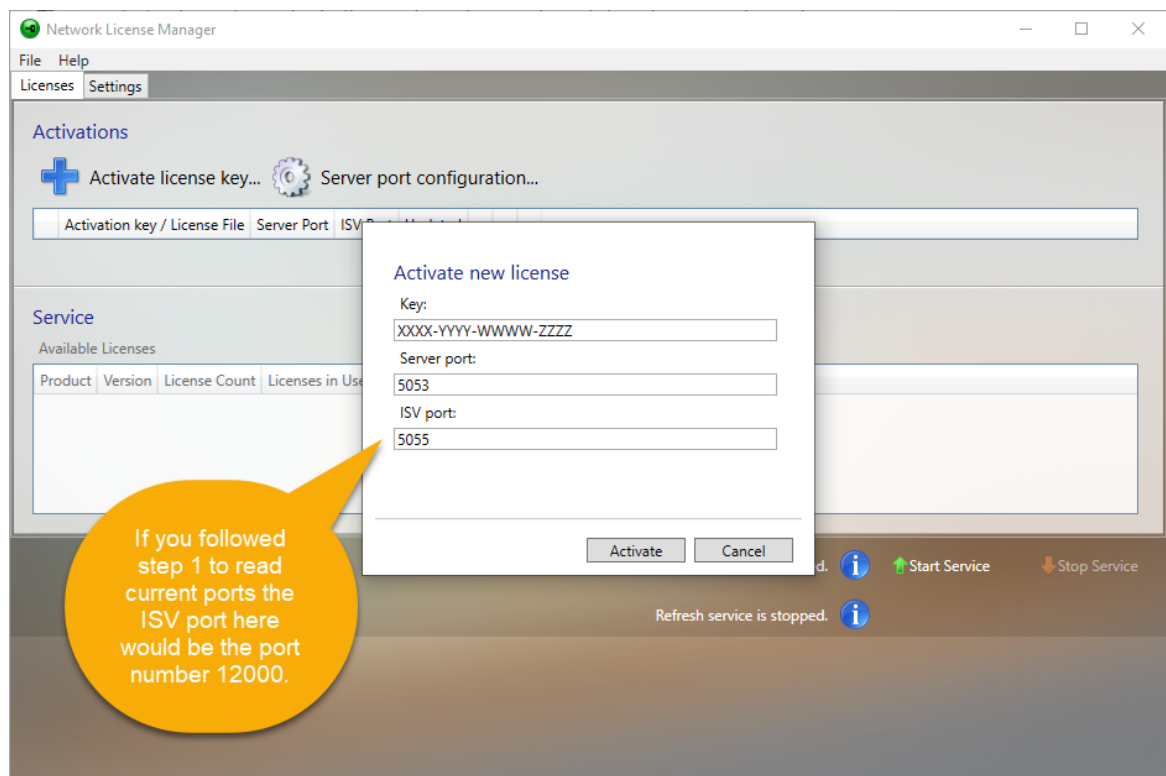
Network License Manager

File Help

Licenses Settings

Activations

Activate license key... Server port configuration...

| Activation key / License File | Server Port | ISV Port | Updated |
|---|---|---|---|

Service

Available Licenses

| Product | Version | License Count | Licenses in Use |
|---|---|---|---|

Activate new license

Key:

XXXX-YYYY-WWWW-ZZZZ

Server port:

5053

ISV port:

5055

Activate Cancel

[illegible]d.

Start Service

Stop Service

Refresh service is stopped.

If you followed step 1 to read current ports the ISV port here would be the port number 12000.